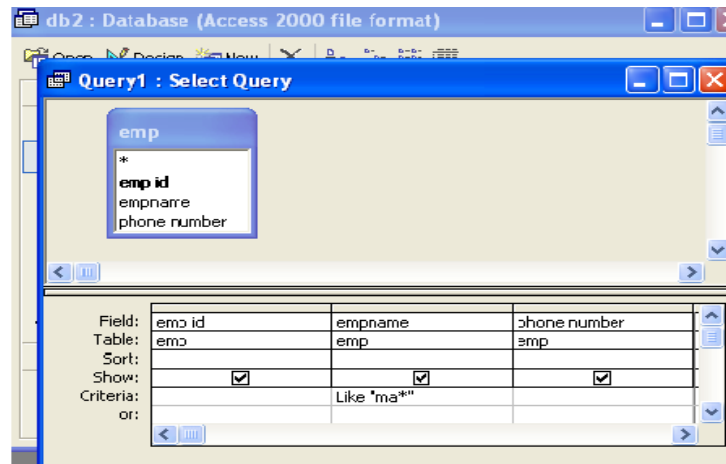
db2 : Database (Access 2000 file format)

Open Design New

Query1 : Select Query

emp
*
emp id
empname
phone number

| Field: | emp id | empname | phone number |
|---|---|---|---|
| Table: | emp | emp | emp |
| Sort: | | | |
| Show: | ☑ | ☑ | ☑ |
| Criteria: | | Like "ma*" | |
| or: | | | |